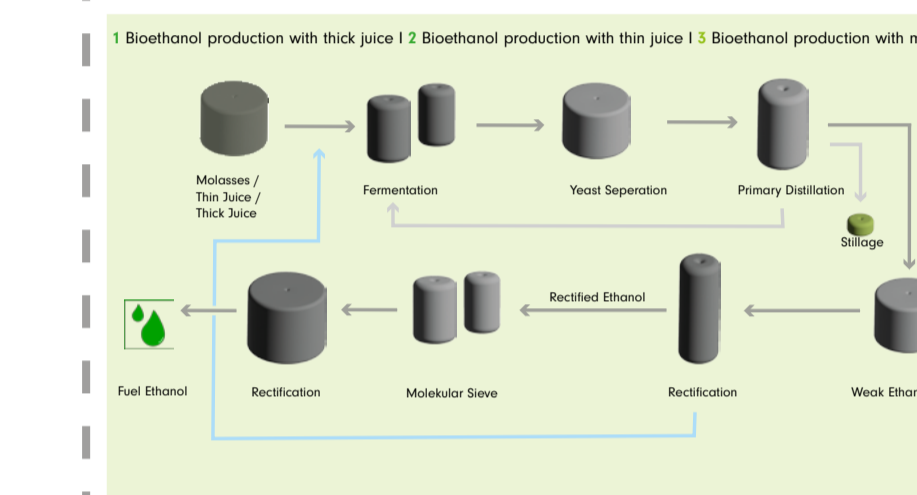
1 Bioethanol production with thick juice I 2 Bioethanol production with thin juice I 3 Bioethanol production with m

Molasses / Thin Juice / Thick Juice

Fermentation

Yeast Seperation

Primary Distillation

Stillage

Rectified Ethanol

Fuel Ethanol

Rectification

Molekular Sieve

Rectification

Weak Ethar